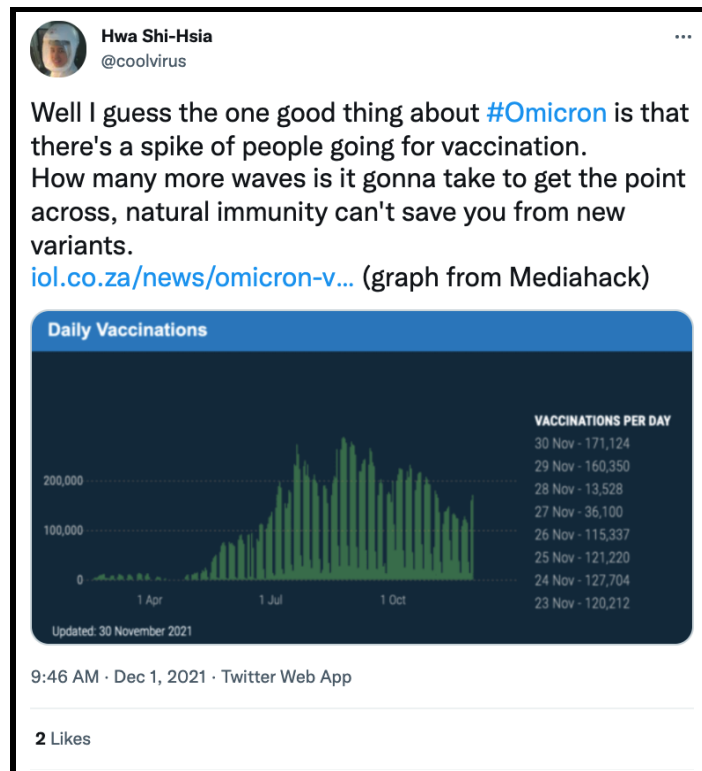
Hwa Shi-Hsia
@coolvirus

Well I guess the one good thing about #Omicron is that there's a spike of people going for vaccination.
How many more waves is it gonna take to get the point across, natural immunity can't save you from new variants.
iol.co.za/news/omicron-v... (graph from Mediahack)

Daily Vaccinations

200,000
100,000
0
1 Apr
1 Jul
1 Oct

VACCINATIONS PER DAY
30 Nov - 171,124
29 Nov - 160,350
28 Nov - 13,528
27 Nov - 36,100
26 Nov - 115,337
25 Nov - 121,220
24 Nov - 127,704
23 Nov - 120,212

Updated: 30 November 2021

9:46 AM · Dec 1, 2021 · Twitter Web App

2 Likes